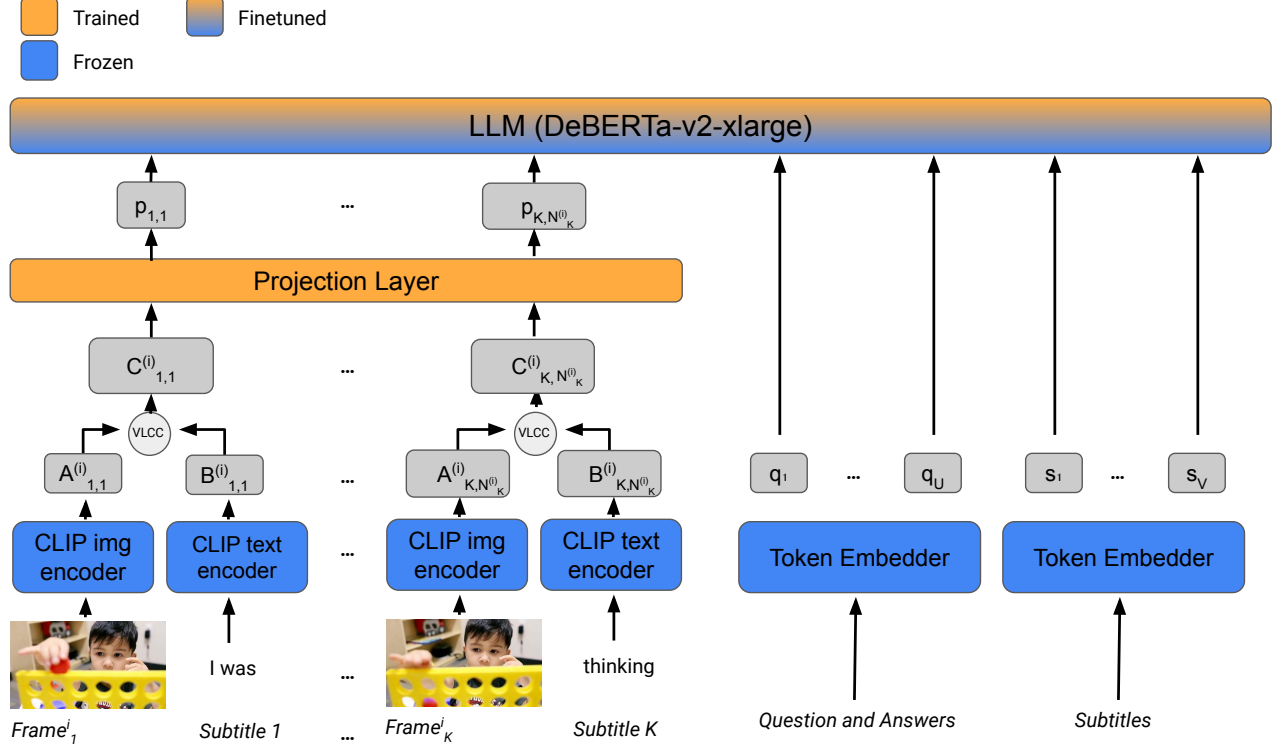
Trained
Finetuned
Frozen

LLM (DeBERTa-v2-xlarge)

$p_{1,1}$ ... $p_{K,N^{(i)}_K}$

Projection Layer

$C^{(i)}_{1,1}$ ... $C^{(i)}_{K,N^{(i)}_K}$

VLCC
VLCC

$A^{(i)}_{1,1}$ $B^{(i)}_{1,1}$ ... $A^{(i)}_{K,N^{(i)}_K}$ $B^{(i)}_{K,N^{(i)}_K}$

$q_1$ ... $q_U$ $s_1$ ... $s_V$

CLIP img encoder
CLIP text encoder
...
CLIP img encoder
CLIP text encoder
Token Embedder
Token Embedder

I was
...
thinking

$Frame^i_1$ Subtitle 1 ... $Frame^i_K$ Subtitle K Question and Answers Subtitles